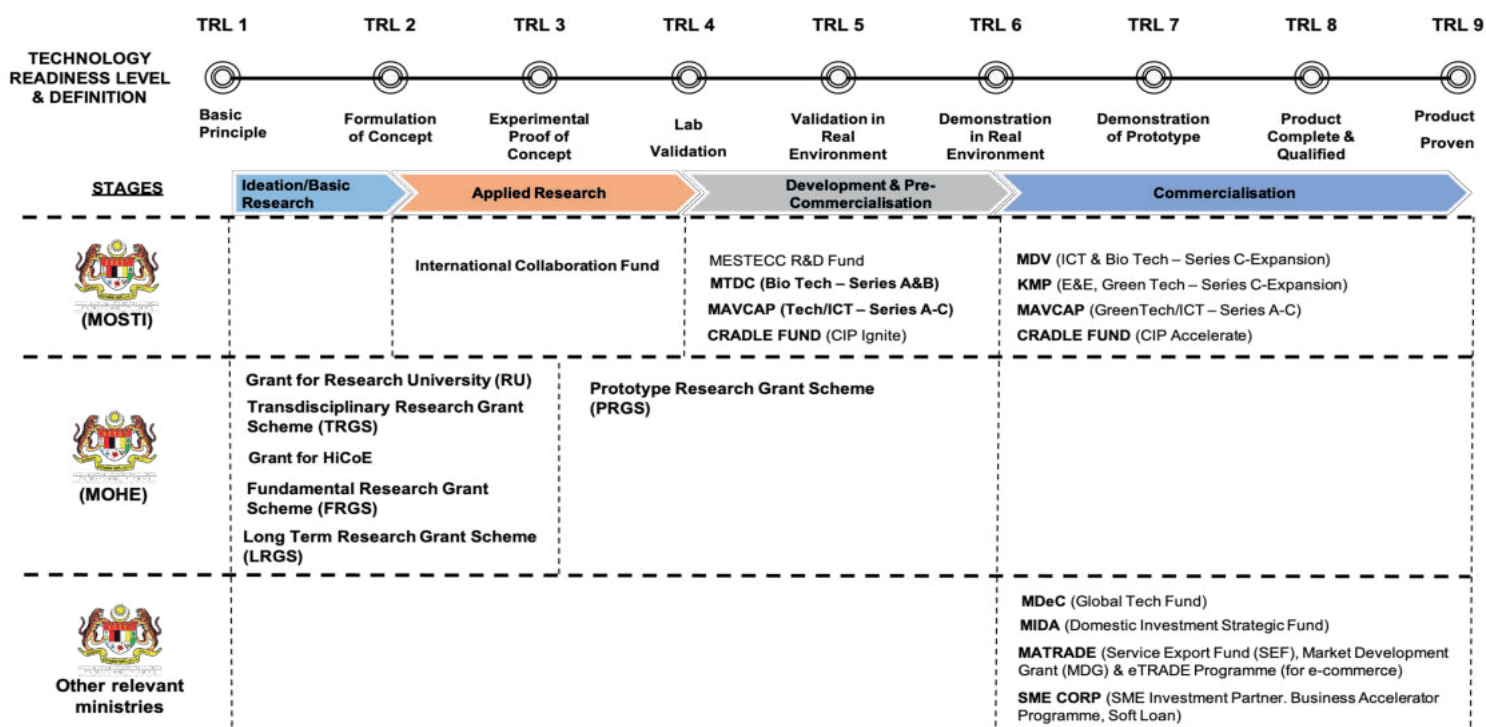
TECHNOLOGY READINESS LEVEL & DEFINITION

TRL 1
Basic Principle

TRL 2
Formulation of Concept

TRL 3
Experimental Proof of Concept

TRL 4
Lab Validation

TRL 5
Validation in Real Environment

TRL 6
Demonstration in Real Environment

TRL 7
Demonstration of Prototype

TRL 8
Product Complete & Qualified

TRL 9
Product Proven

STAGES

Ideation/Basic Research

Applied Research

Development & Pre-Commercialisation

Commercialisation

(MOSTI)

International Collaboration Fund

MESTECC R&D Fund
MTDC (Bio Tech – Series A&B)
MAVCAP (Tech/ICT – Series A-C)
CRADLE FUND (CIP Ignite)

MDV (ICT & Bio Tech – Series C-Expansion)
KMP (E&E, Green Tech – Series C-Expansion)
MAVCAP (GreenTech/ICT – Series A-C)
CRADLE FUND (CIP Accelerate)

(MOHE)

Grant for Research University (RU)
Transdisciplinary Research Grant Scheme (TRGS)
Grant for HiCoE
Fundamental Research Grant Scheme (FRGS)
Long Term Research Grant Scheme (LRGS)

Prototype Research Grant Scheme (PRGS)

Other relevant ministries

MDeC (Global Tech Fund)
MIDA (Domestic Investment Strategic Fund)
MATRADE (Service Export Fund (SEF), Market Development Grant (MDG) & eTRADE Programme (for e-commerce)
SME CORP (SME Investment Partner. Business Accelerator Programme, Soft Loan)